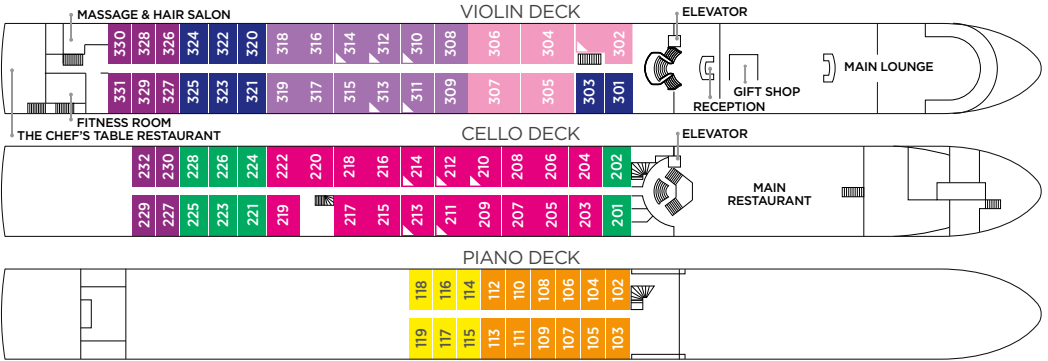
MASSAGE & HAIR SALON

VIOLIN DECK

ELEVATOR

330 328 326 324 322 320 318 316 314 312 310 308 306 304 302

331 329 327 325 323 321 319 317 315 313 311 309 307 305 303 301

GIFT SHOP

MAIN LOUNGE

RECEPTION

FITNESS ROOM

THE CHEF'S TABLE RESTAURANT

CELLO DECK

ELEVATOR

232 230 228 226 224 222 220 218 216 214 212 210 208 206 204 202

229 227 225 223 221 219 217 215 213 211 209 207 205 203 201

MAIN RESTAURANT

PIANO DECK

118 116 114 112 110 108 106 104 102

119 117 115 113 111 109 107 105 103